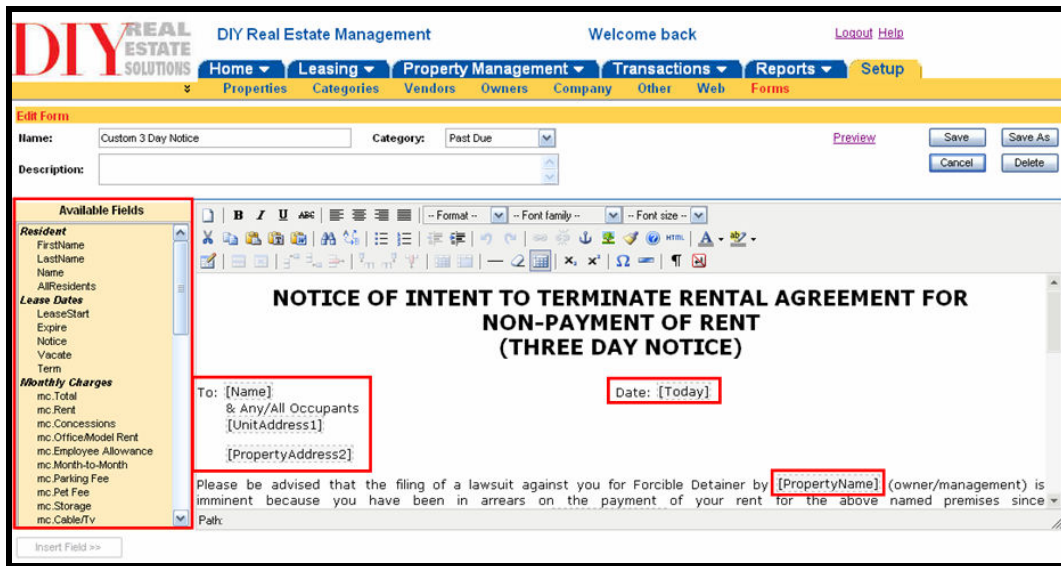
DIY REAL ESTATE SOLUTIONS

DIY Real Estate Management

Welcome back

Logout Help

Home ▾ Leasing ▾ Property Management ▾ Transactions ▾ Reports ▾ Setup

Properties Categories Vendors Owners Company Other Web Forms

Edit Form

Name: Custom 3 Day Notice

Category: Past Due

Preview

Save

Save As

Cancel

Delete

Description:

Available Fields

Resident
FirstName
LastName
Name
AllResidents
Lease Dates
LeaseStart
Expire
Notice
Vacate
Term
Monthly Charges
mc.Total
mc.Rent
mc.Concessions
mc.Office/Model Rent
mc.Employee Allowance
mc.Month-to-Month
mc.Parking Fee
mc.Pet Fee
mc.Storage
mc.Cable/Tv

-- Format -- -- Font family -- -- Font size --

NOTICE OF INTENT TO TERMINATE RENTAL AGREEMENT FOR NON-PAYMENT OF RENT (THREE DAY NOTICE)

To: [Name]
& Any/All Occupants
[UnitAddress1]

[PropertyAddress2]

Date: [Today]

Please be advised that the filing of a lawsuit against you for Forcible Detainer by [PropertyName] (owner/management) is imminent because you have been in arrears on the payment of your rent for the above named premises since

Path:

Insert Field >>